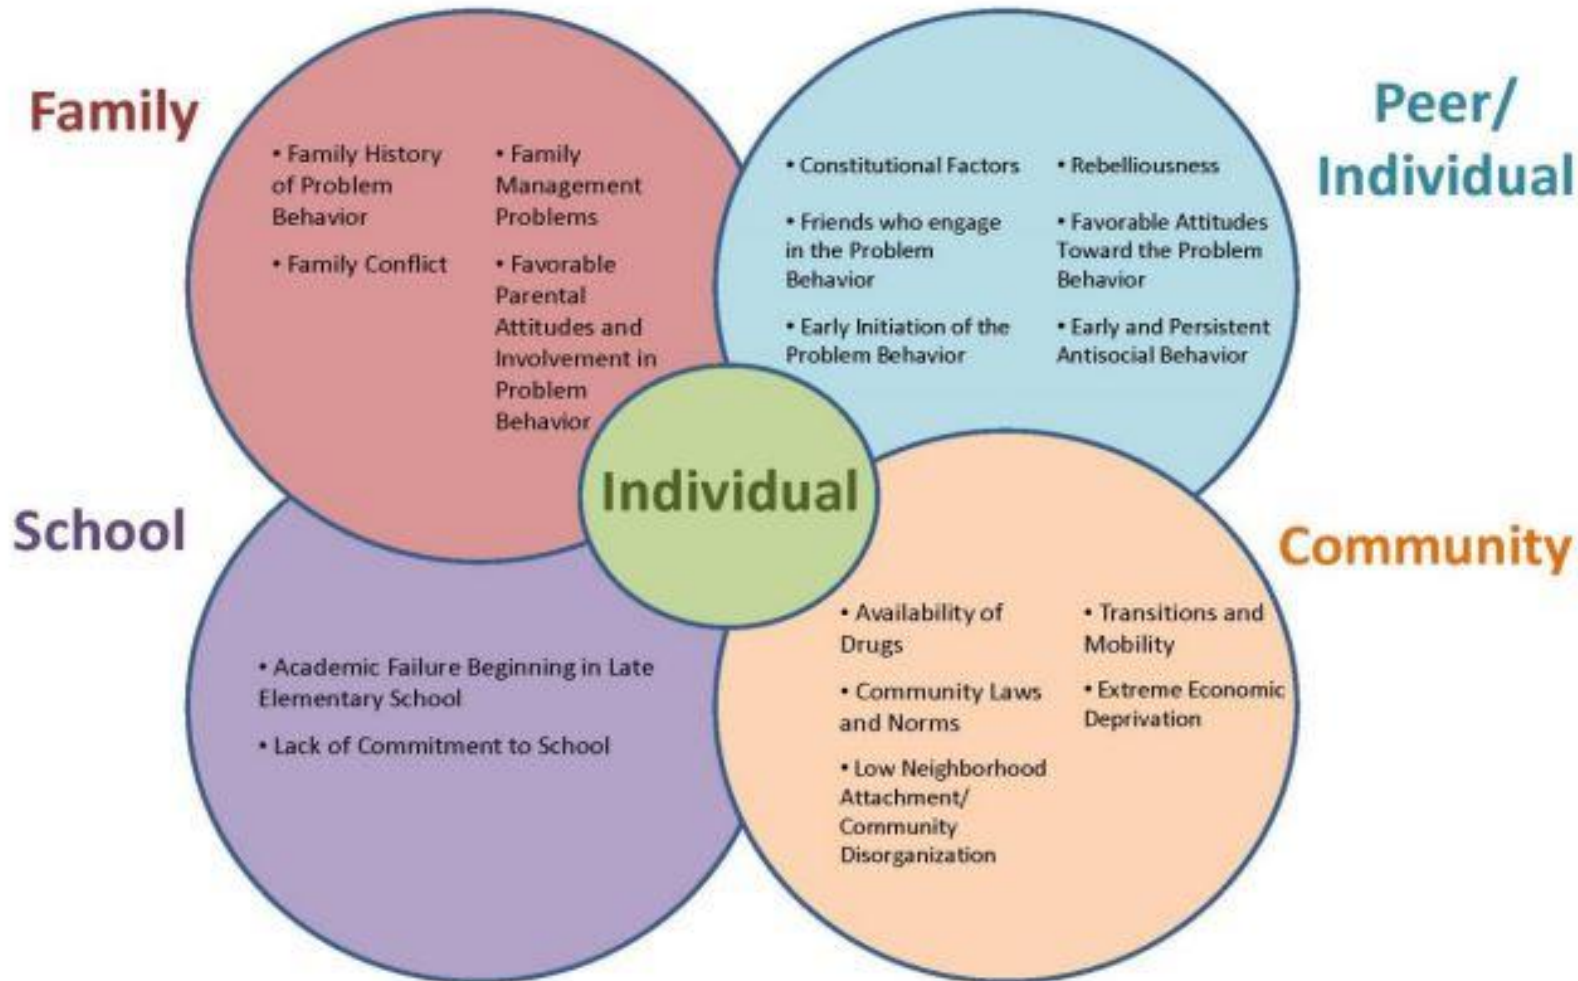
Family

• Family History of Problem Behavior

• Family Conflict

• Family Management Problems

• Favorable Parental Attitudes and Involvement in Problem Behavior

Peer/ Individual

• Constitutional Factors

• Friends who engage in the Problem Behavior

• Early Initiation of the Problem Behavior

• Rebelliousness

• Favorable Attitudes Toward the Problem Behavior

• Early and Persistent Antisocial Behavior

Individual

School

• Academic Failure Beginning in Late Elementary School

• Lack of Commitment to School

Community

• Availability of Drugs

• Community Laws and Norms

• Low Neighborhood Attachment/ Community Disorganization

• Transitions and Mobility

• Extreme Economic Deprivation